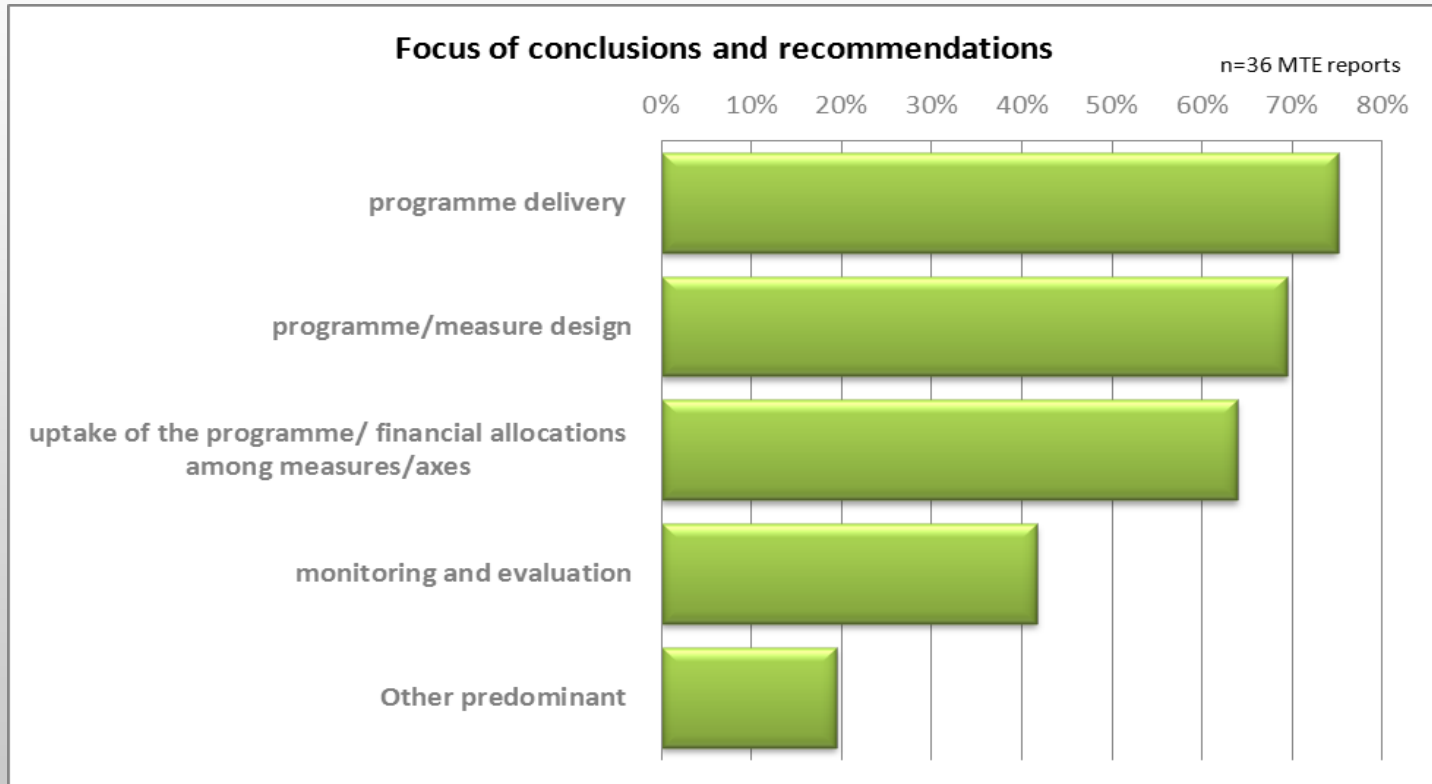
Focus of conclusions and recommendations

n=36 MTE reports

0% 10% 20% 30% 40% 50% 60% 70% 80%

programme delivery

programme/measure design

uptake of the programme/ financial allocations among measures/axes

monitoring and evaluation

Other predominant